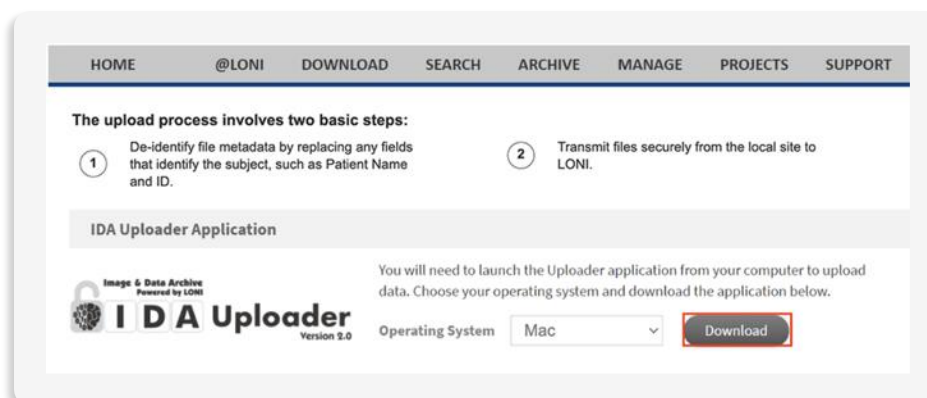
HOME @LONI DOWNLOAD SEARCH ARCHIVE MANAGE PROJECTS SUPPORT

The upload process involves two basic steps:

1 De-identify file metadata by replacing any fields that identify the subject, such as Patient Name and ID.

2 Transmit files securely from the local site to LONI.

IDA Uploader Application

Image & Data Archive
Powered by LONI
I D A Uploader
Version 2.0

You will need to launch the Uploader application from your computer to upload data. Choose your operating system and download the application below.

Operating System Mac Download